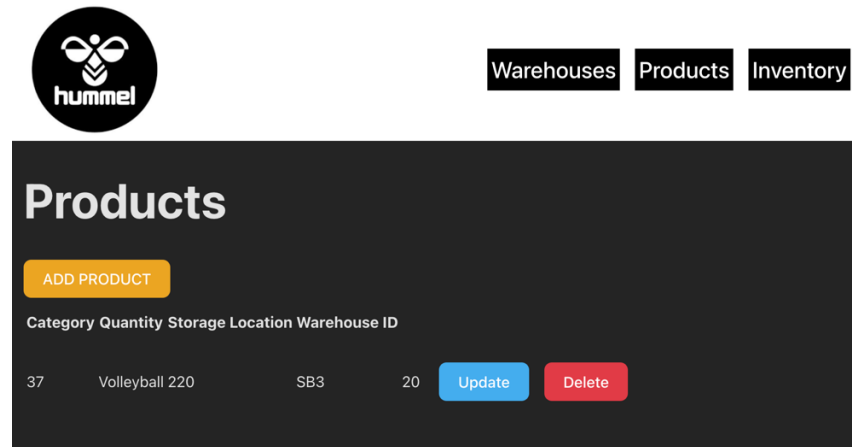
hummel

Warehouses Products Inventory

Products

ADD PRODUCT

| Category | Quantity | Storage Location | Warehouse ID | | |
|---|---|---|---|---|---|
| 37 | Volleyball 220 | SB3 | 20 | Update | Delete |